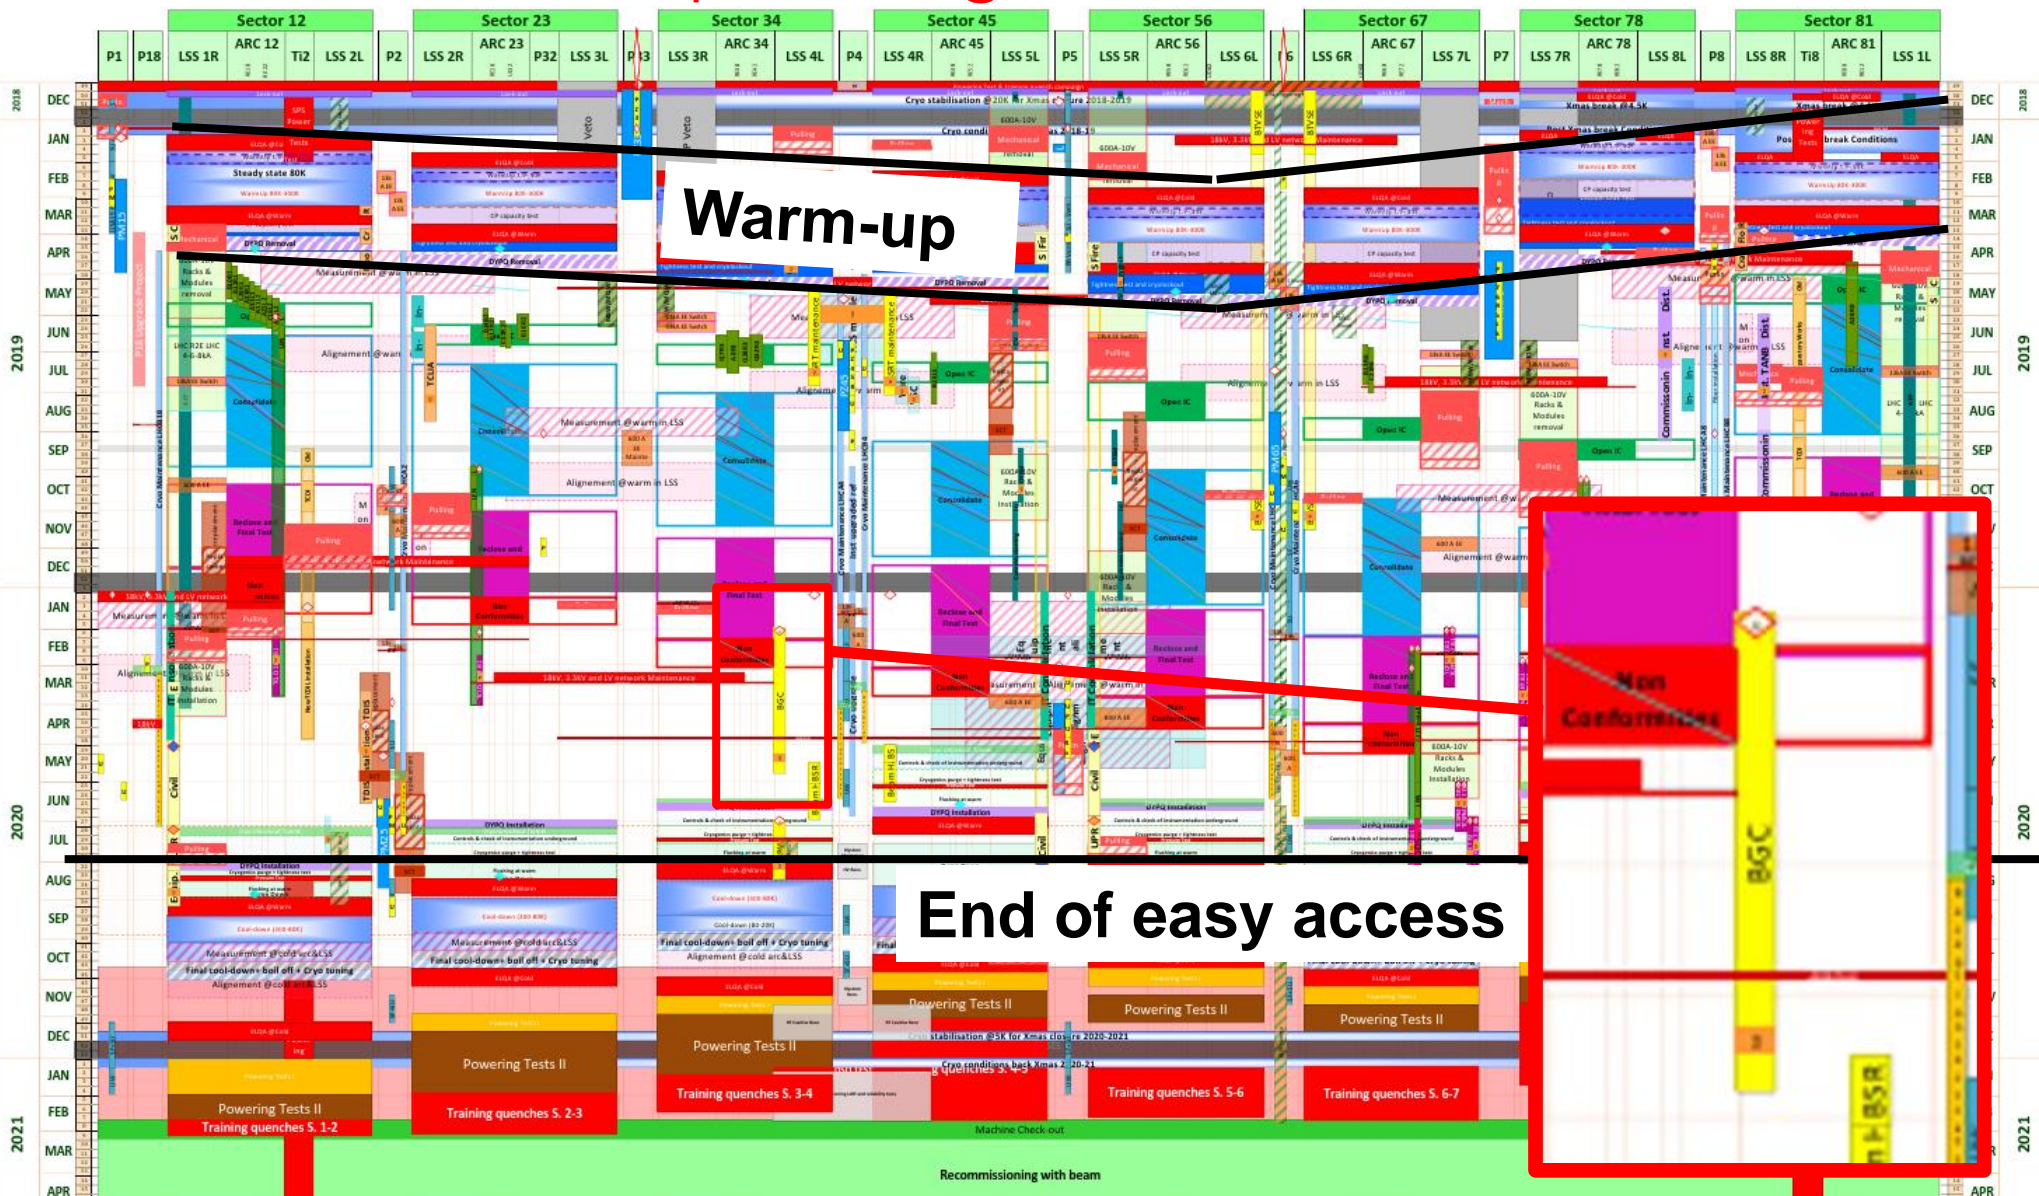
Sector 12
Sector 23
Sector 34
Sector 45
Sector 56
Sector 67
Sector 78
Sector 81

P1 P18 LSS 1R ARC 12 Ti2 LSS 2L P2 LSS 2R ARC 23 P32 LSS 3L P3 LSS 3R ARC 34 LSS 4L P4 LSS 4R ARC 45 LSS 5L P5 LSS 5R ARC 56 LSS 6L P6 LSS 6R ARC 67 LSS 7L P7 LSS 7R ARC 78 LSS 8L P8 LSS 8R Ti8 ARC 81 LSS 1L

2018 DEC
JAN FEB MAR APR MAY JUN JUL AUG SEP OCT NOV DEC 2019
JAN FEB MAR APR MAY JUN JUL AUG SEP OCT NOV DEC 2020
JAN FEB MAR APR 2021

Cryo stabilisation @20K for Xmas closure 2018-2019
Cryo conditions back Xmas 2018-19
Xmas break @4.5K
Steady state 80K
DYPQ Removal
Measurement @warm in LSS
Alignement @warm
Measurement @warm in LSS
Alignement @warm in LSS
Consolidate
Reclose and Final Test
Non Conformities
Final Test
BGC
Open IC
600A-10V Racks & Modules Installation
18kV, 3.3kV and LV network Maintenance
DYPQ Installation
Measurement @cold arc&LSS
Final cool-down+ boil off + Cryo tuning
Alignement @cold arc&LSS
Powering Tests II
Training quenches S. 1-2
Training quenches S. 2-3
Training quenches S. 3-4
Training quenches S. 5-6
Training quenches S. 6-7
Cryo stabilisation @5K for Xmas closure 2020-2021
Cryo conditions back Xmas 2020-21
Machine Check-out
Recommissioning with beam

Warm-up
End of easy access

Non Conformities
BGC
BSR